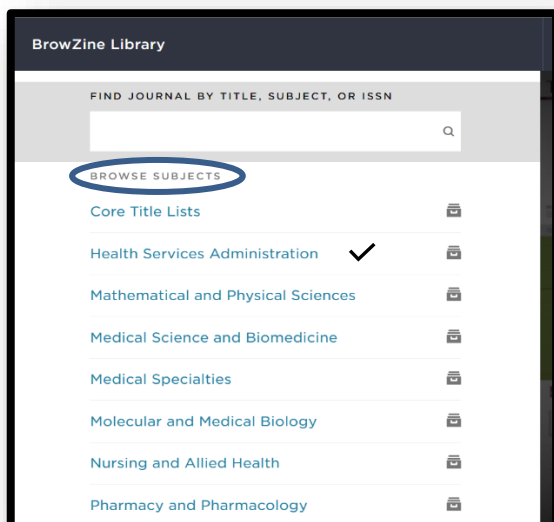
BrowZine Library

FIND JOURNAL BY TITLE, SUBJECT, OR ISSN

BROWSE SUBJECTS

Core Title Lists

Health Services Administration

Mathematical and Physical Sciences

Medical Science and Biomedicine

Medical Specialties

Molecular and Medical Biology

Nursing and Allied Health

Pharmacy and Pharmacology